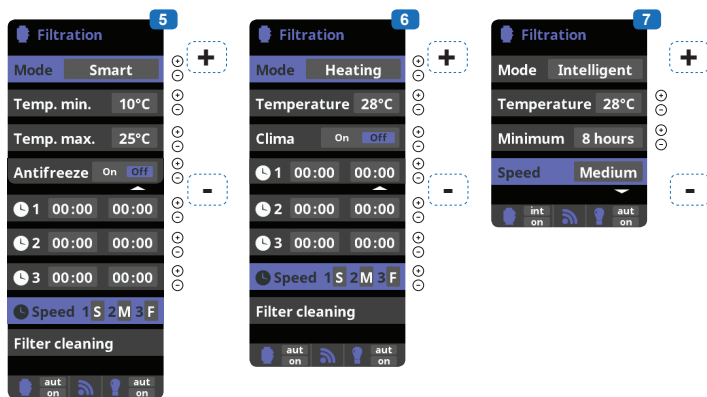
5

Filtration

Mode Smart

Temp. min. 10°C

Temp. max. 25°C

Antifreeze On Off

1 00:00 00:00

2 00:00 00:00

3 00:00 00:00

Speed 1 S 2 M 3 F

Filter cleaning

aut on

aut on

+

-

6

Filtration

Mode Heating

Temperature 28°C

Clima On Off

1 00:00 00:00

2 00:00 00:00

3 00:00 00:00

Speed 1 S 2 M 3 F

Filter cleaning

aut on

aut on

+

-

7

Filtration

Mode Intelligent

Temperature 28°C

Minimum 8 hours

Speed Medium

int on

aut on

+

-